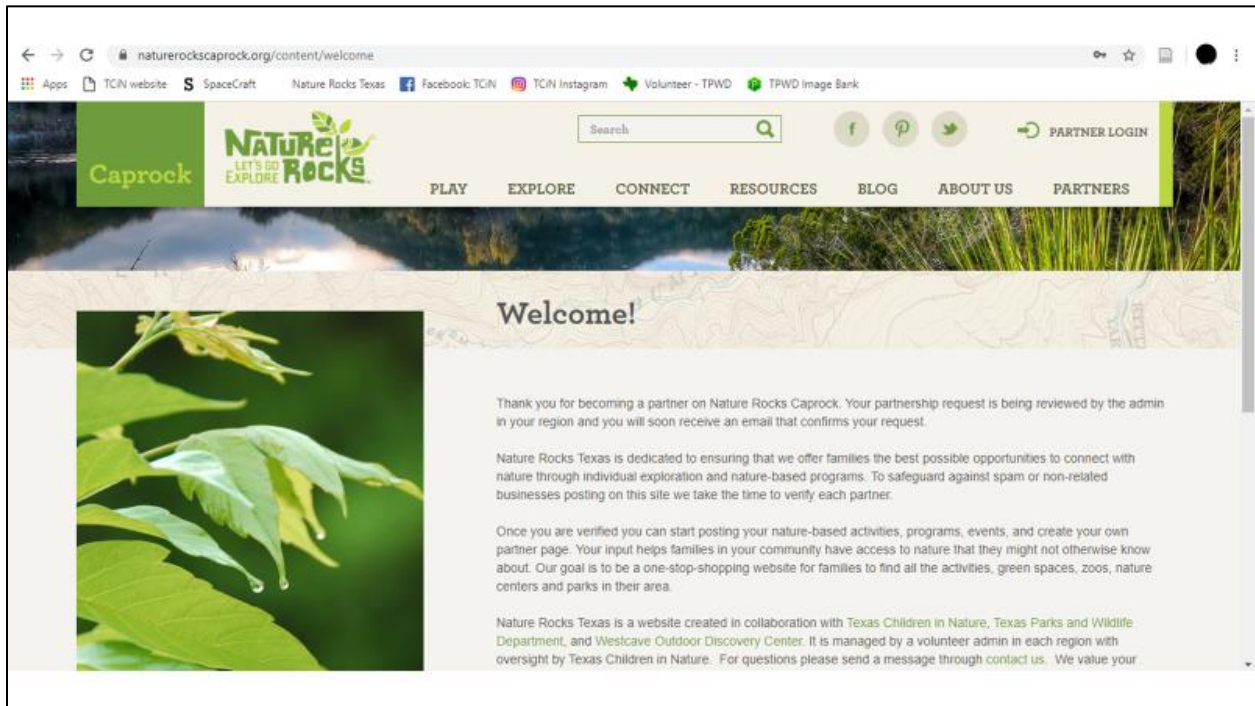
naturerockscaprock.org/content/welcome

Apps TCiN website SpaceCraft Nature Rocks Texas Facebook: TCiN TCiN Instagram Volunteer - TPWD TPWD Image Bank

Caprock

NATURE ROCKS LET'S GO EXPLORE

Search

PARTNER LOGIN

PLAY EXPLORE CONNECT RESOURCES BLOG ABOUT US PARTNERS

Welcome!

Thank you for becoming a partner on Nature Rocks Caprock. Your partnership request is being reviewed by the admin in your region and you will soon receive an email that confirms your request.

Nature Rocks Texas is dedicated to ensuring that we offer families the best possible opportunities to connect with nature through individual exploration and nature-based programs. To safeguard against spam or non-related businesses posting on this site we take the time to verify each partner.

Once you are verified you can start posting your nature-based activities, programs, events, and create your own partner page. Your input helps families in your community have access to nature that they might not otherwise know about. Our goal is to be a one-stop-shopping website for families to find all the activities, green spaces, zoos, nature centers and parks in their area.

Nature Rocks Texas is a website created in collaboration with Texas Children in Nature, Texas Parks and Wildlife Department, and Westcave Outdoor Discovery Center. It is managed by a volunteer admin in each region with oversight by Texas Children in Nature. For questions please send a message through contact us. We value your